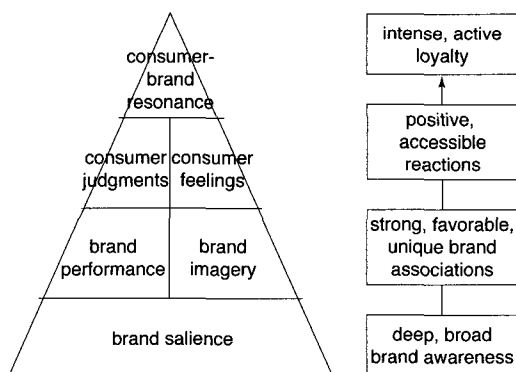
consumer-brand resonance

consumer judgments

consumer feelings

brand performance

brand imagery

brand salience

intense, active loyalty

positive, accessible reactions

strong, favorable, unique brand associations

deep, broad brand awareness